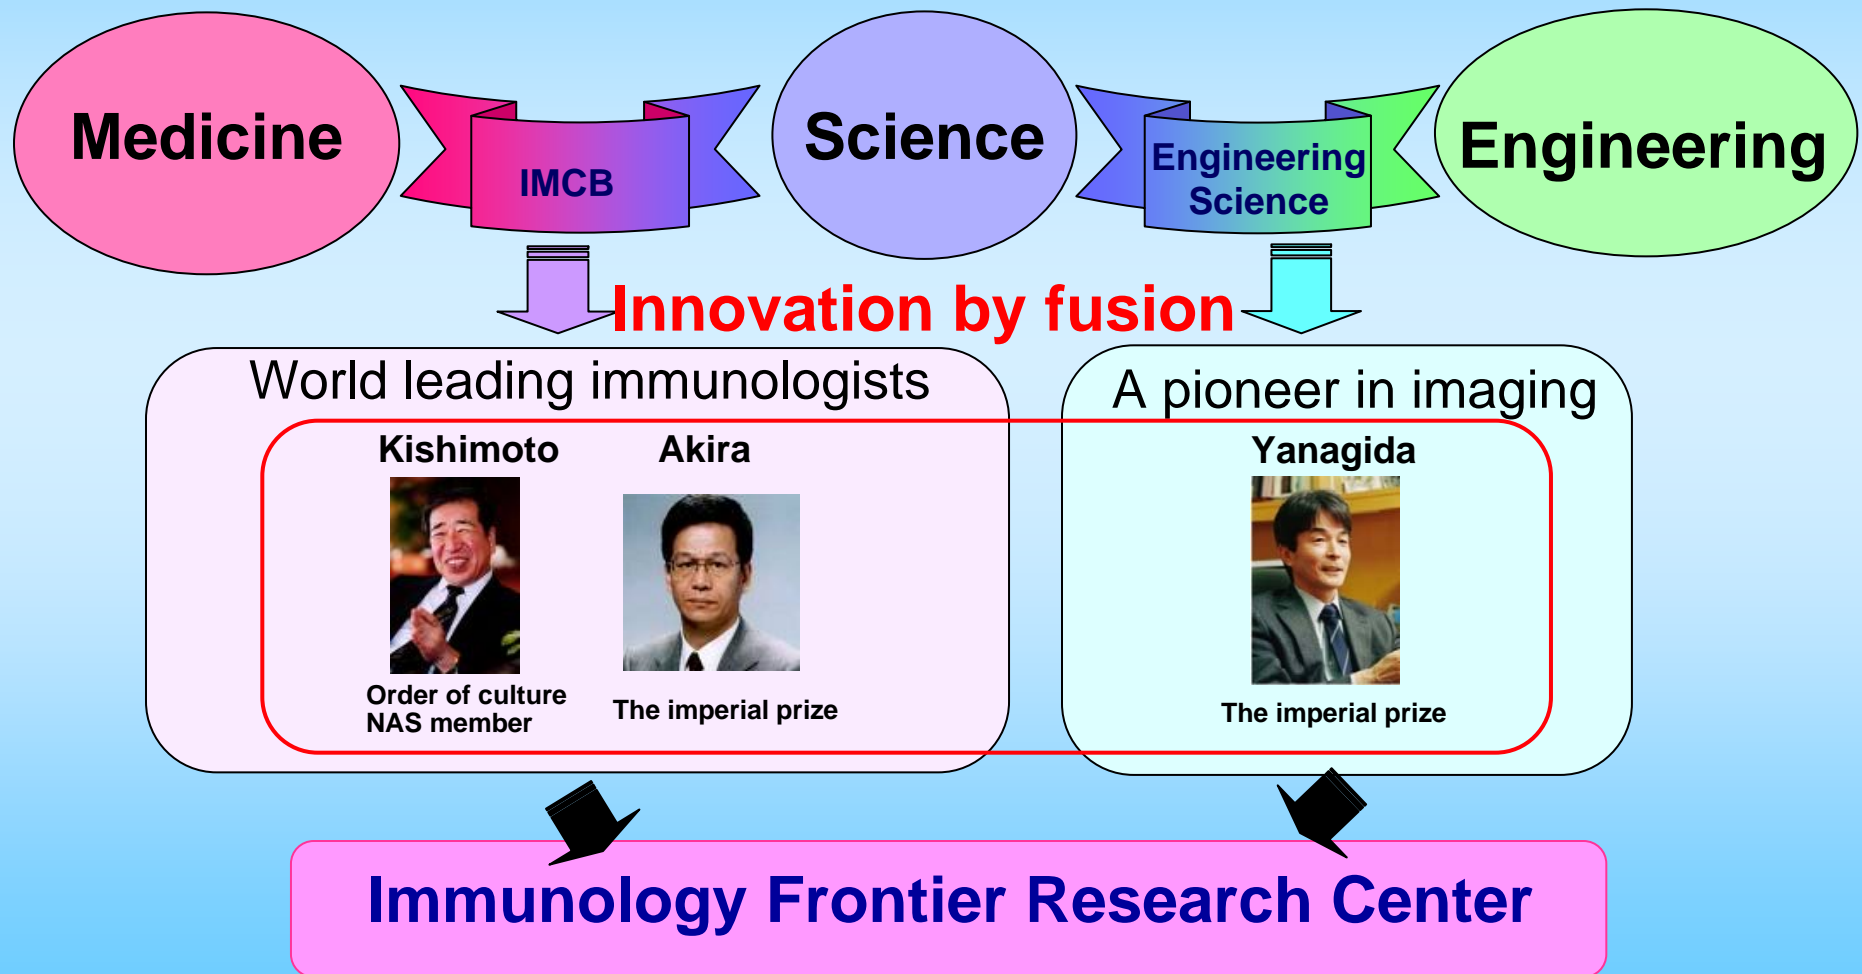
Medicine

IMCB

Science

Engineering Science

Engineering

Innovation by fusion

World leading immunologists

Kishimoto

Akira

Order of culture
NAS member

The imperial prize

A pioneer in imaging

Yanagida

The imperial prize

Immunology Frontier Research Center